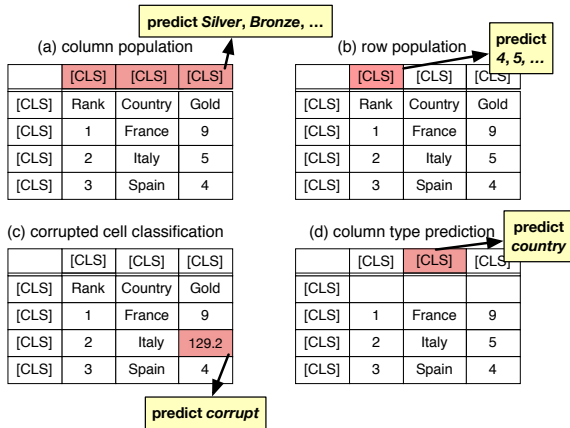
predict *Silver*, *Bronze*, ...

(a) column population

| | [CLS] | [CLS] | [CLS] |
|---|---|---|---|
| [CLS] | Rank | Country | Gold |
| [CLS] | 1 | France | 9 |
| [CLS] | 2 | Italy | 5 |
| [CLS] | 3 | Spain | 4 |

(b) row population

predict *4, 5, ...*

| | [CLS] | [CLS] | [CLS] |
|---|---|---|---|
| [CLS] | Rank | Country | Gold |
| [CLS] | 1 | France | 9 |
| [CLS] | 2 | Italy | 5 |
| [CLS] | 3 | Spain | 4 |

(c) corrupted cell classification

| | [CLS] | [CLS] | [CLS] |
|---|---|---|---|
| [CLS] | Rank | Country | Gold |
| [CLS] | 1 | France | 9 |
| [CLS] | 2 | Italy | 129.2 |
| [CLS] | 3 | Spain | 4 |

predict *corrupt*

(d) column type prediction

predict *country*

| | [CLS] | [CLS] | [CLS] |
|---|---|---|---|
| [CLS] | | | |
| [CLS] | 1 | France | 9 |
| [CLS] | 2 | Italy | 5 |
| [CLS] | 3 | Spain | 4 |